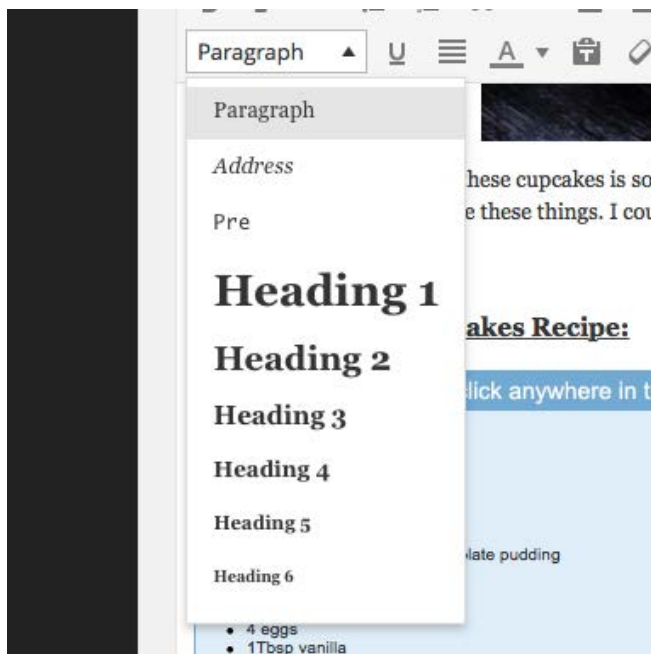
Paragraph ▲ U A

Paragraph

Address

Pre

Heading 1

Heading 2

Heading 3

Heading 4

Heading 5

Heading 6

hese cupcakes is so

e these things. I cou

akes Recipe:

lick anywhere in t

late pudding

- 4 eggs
- 1Tbsp vanilla